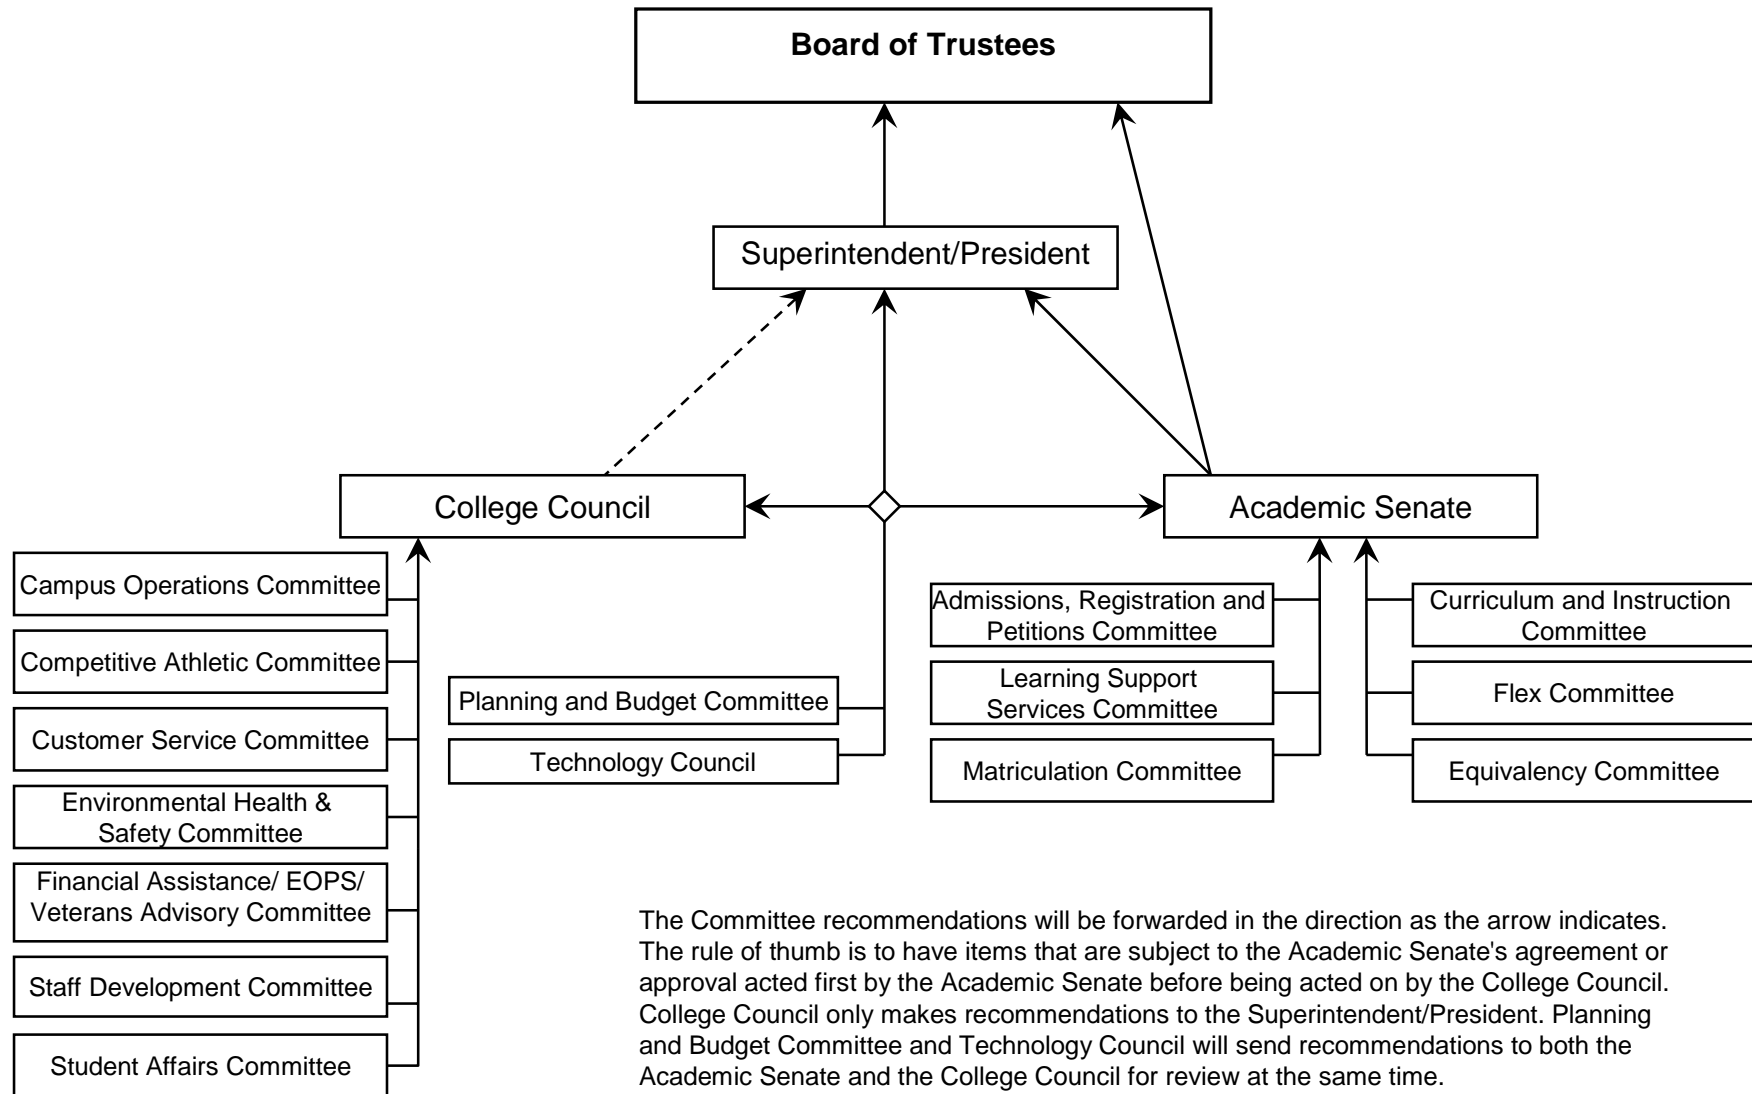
Board of Trustees

Superintendent/President

College Council

Academic Senate

Campus Operations Committee

Competitive Athletic Committee

Customer Service Committee

Environmental Health & Safety Committee

Financial Assistance/ EOPS/ Veterans Advisory Committee

Staff Development Committee

Student Affairs Committee

Planning and Budget Committee

Technology Council

Admissions, Registration and Petitions Committee

Learning Support Services Committee

Matriculation Committee

Curriculum and Instruction Committee

Flex Committee

Equivalency Committee

The Committee recommendations will be forwarded in the direction as the arrow indicates. The rule of thumb is to have items that are subject to the Academic Senate's agreement or approval acted first by the Academic Senate before being acted on by the College Council. College Council only makes recommendations to the Superintendent/President. Planning and Budget Committee and Technology Council will send recommendations to both the Academic Senate and the College Council for review at the same time.